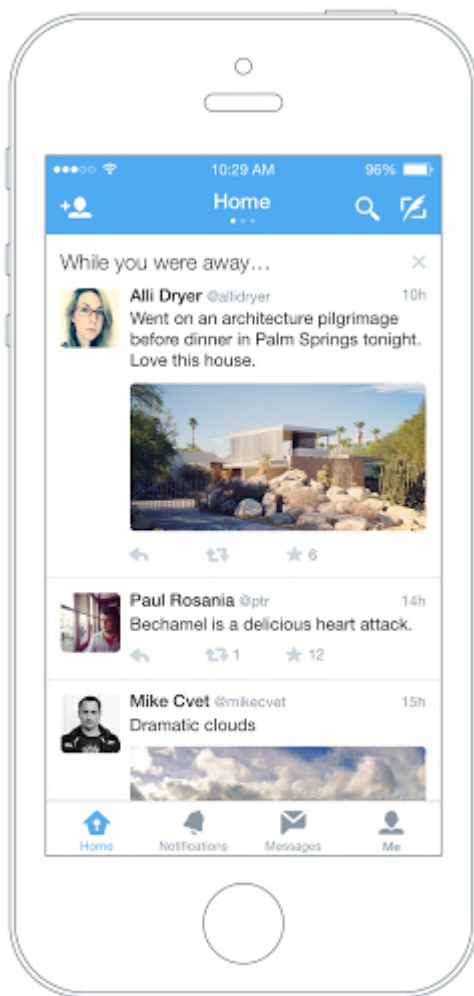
10:29 AM

96%

Home

While you were away...

Alli Dryer @allidryer 10h
Went on an architecture pilgrimage before dinner in Palm Springs tonight. Love this house.

6

Paul Rosania @ptr 14h
Bechamel is a delicious heart attack.

1 12

Mike Cvet @mikecvet 15h
Dramatic clouds

Home Notifications Messages Me